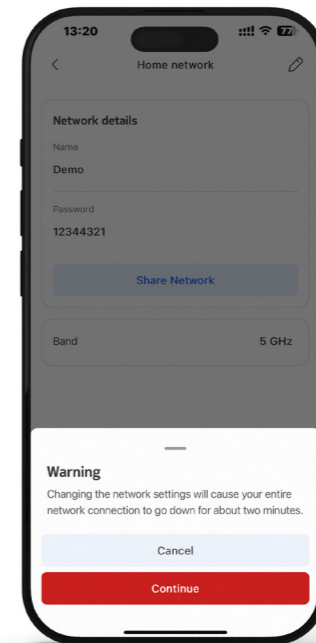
13:20

77

Home network

Network details

Name

Demo

Password

12344321

Share Network

Band

5 GHz

Warning

Changing the network settings will cause your entire network connection to go down for about two minutes.

Cancel

Continue